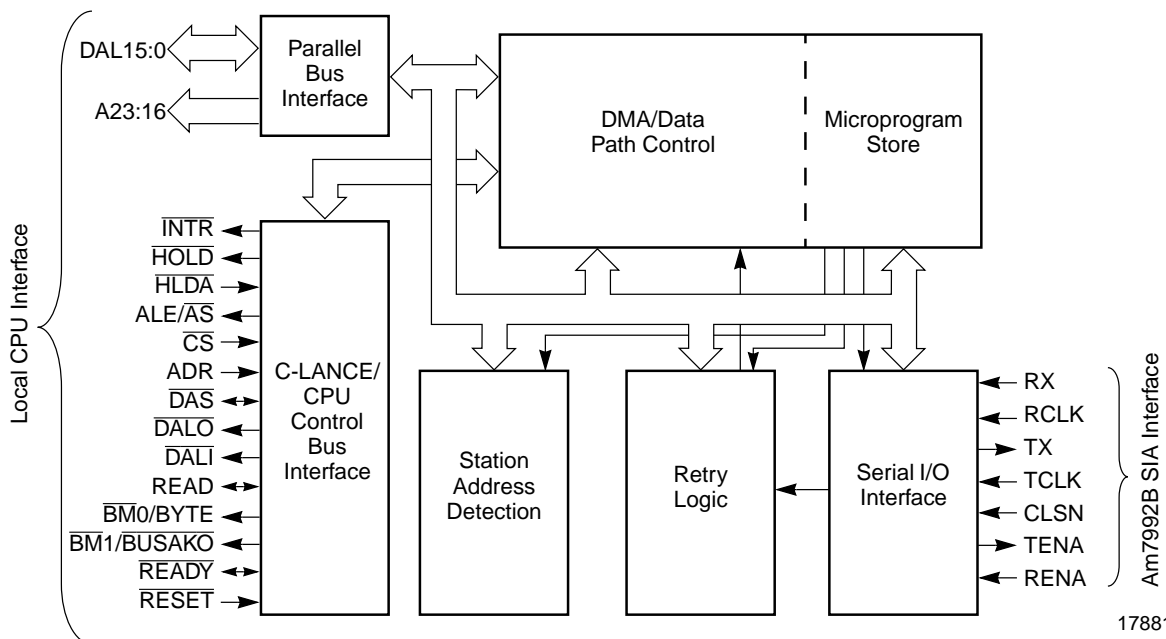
Local CPU Interface

DAL15:0

A23:16

Parallel Bus Interface

DMA/Data Path Control

Microprogram Store

$\overline{INTR}$
$\overline{HOLD}$
$\overline{HLDA}$
ALE/$\overline{AS}$
$\overline{CS}$
ADR
$\overline{DAS}$
$\overline{DALO}$
$\overline{DALI}$
READ
$\overline{BM0}$/BYTE
$\overline{BM1}$/BUSAKO
$\overline{READY}$
$\overline{RESET}$

C-LANCE/ CPU Control Bus Interface

Station Address Detection

Retry Logic

Serial I/O Interface

RX
RCLK
TX
TCLK
CLSN
TENA
RENA

Am7992B SIA Interface

1788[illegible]